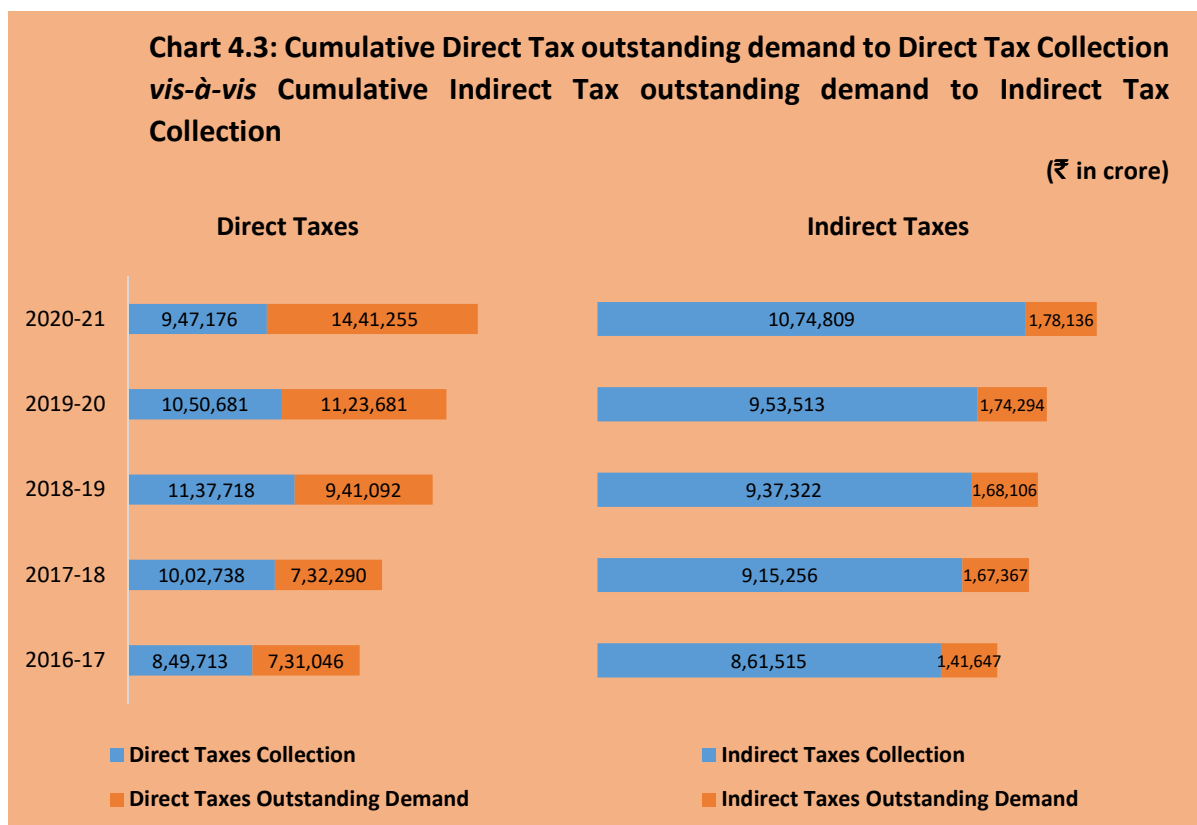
**Chart 4.3: Cumulative Direct Tax outstanding demand to Direct Tax Collection *vis-à-vis* Cumulative Indirect Tax outstanding demand to Indirect Tax Collection**

**(₹ in crore)**

**Direct Taxes**

2020-21 9,47,176 14,41,255

2019-20 10,50,681 11,23,681

2018-19 11,37,718 9,41,092

2017-18 10,02,738 7,32,290

2016-17 8,49,713 7,31,046

**Indirect Taxes**

10,74,809 1,78,136

9,53,513 1,74,294

9,37,322 1,68,106

9,15,256 1,67,367

8,61,515 1,41,647

**Direct Taxes Collection**

**Direct Taxes Outstanding Demand**

**Indirect Taxes Collection**

**Indirect Taxes Outstanding Demand**